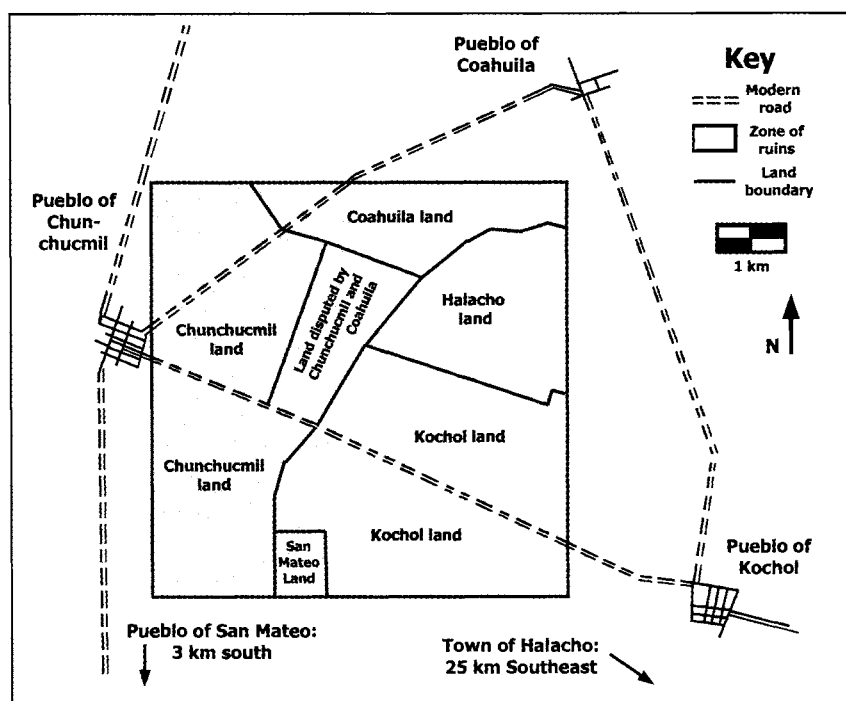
Pueblo of Coahuila

Key
Modern road
Zone of ruins
Land boundary
1 km
N

Pueblo of Chunchucmil

Coahuila land

Land disputed by Chunchucmil and Coahuila

Halacho land

Chunchucmil land

Kochol land

Chunchucmil land

Kochol land

San Mateo Land

Pueblo of Kochol

Pueblo of San Mateo: 3 km south

Town of Halacho: 25 km Southeast